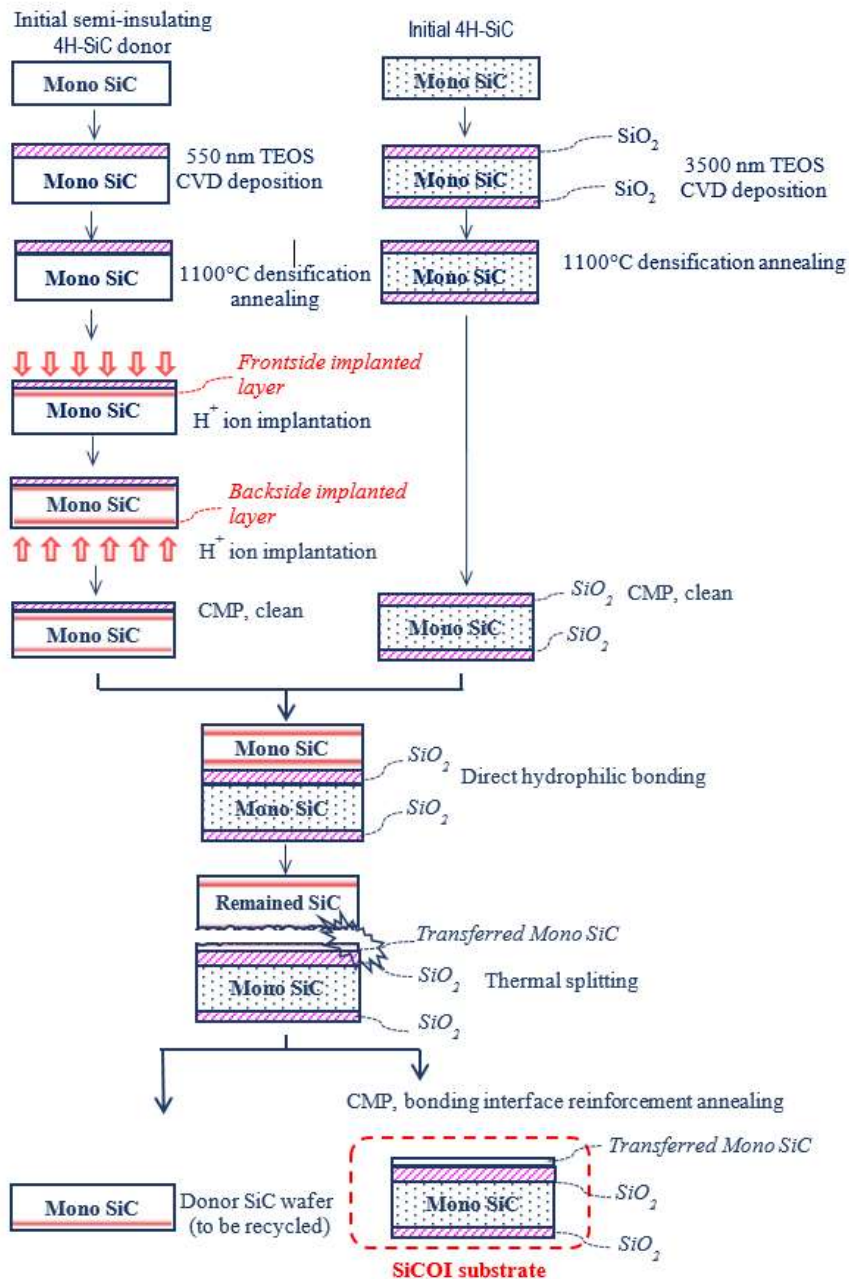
Initial semi-insulating 4H-SiC donor

Initial 4H-SiC

Mono SiC

Mono SiC

Mono SiC

550 nm TEOS CVD deposition

$SiO_2$

Mono SiC

$SiO_2$

3500 nm TEOS CVD deposition

Mono SiC

1100°C densification annealing

Mono SiC

1100°C densification annealing

Frontside implanted layer

Mono SiC

$H^+$ ion implantation

Mono SiC

Backside implanted layer

$H^+$ ion implantation

CMP, clean

Mono SiC

$SiO_2$ CMP, clean

Mono SiC

$SiO_2$

Mono SiC

$SiO_2$ Direct hydrophilic bonding

Mono SiC

$SiO_2$

Remained SiC

Transferred Mono SiC

$SiO_2$ Thermal splitting

Mono SiC

$SiO_2$

CMP, bonding interface reinforcement annealing

Transferred Mono SiC

Mono SiC

Donor SiC wafer (to be recycled)

Mono SiC

$SiO_2$

$SiO_2$

SiCOI substrate